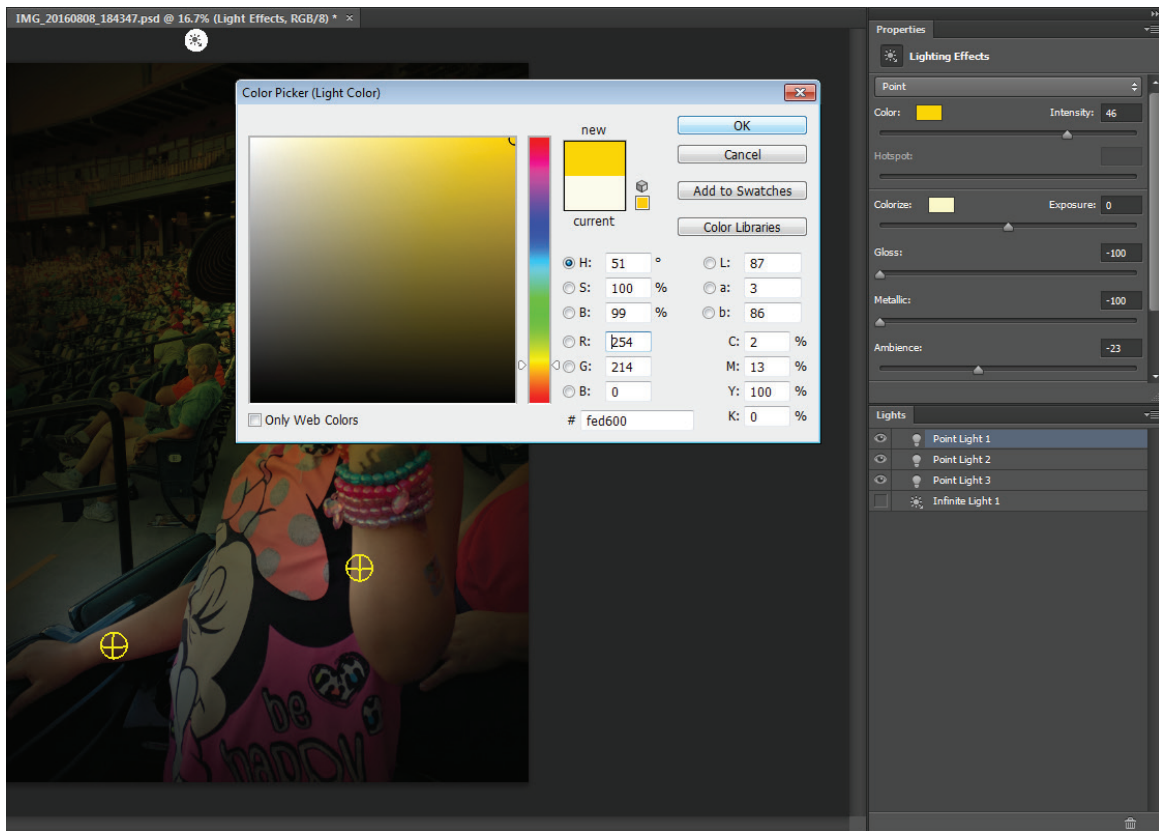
IMG_20160808_184347.psd @ 16.7% (Light Effects, RGB/8) * ×

Color Picker (Light Color)

new

current

OK

Cancel

Add to Swatches

Color Libraries

H: 51 °

S: 100 %

B: 99 %

R: 254

G: 214

B: 0

L: 87

a: 3

b: 86

C: 2 %

M: 13 %

Y: 100 %

K: 0 %

Only Web Colors

# fed600

Properties

Lighting Effects

Point

Color:

Intensity: 46

Hotspot:

Colorize:

Exposure: 0

Gloss: -100

Metallic: -100

Ambience: -23

Lights

Point Light 1

Point Light 2

Point Light 3

Infinite Light 1

be happy